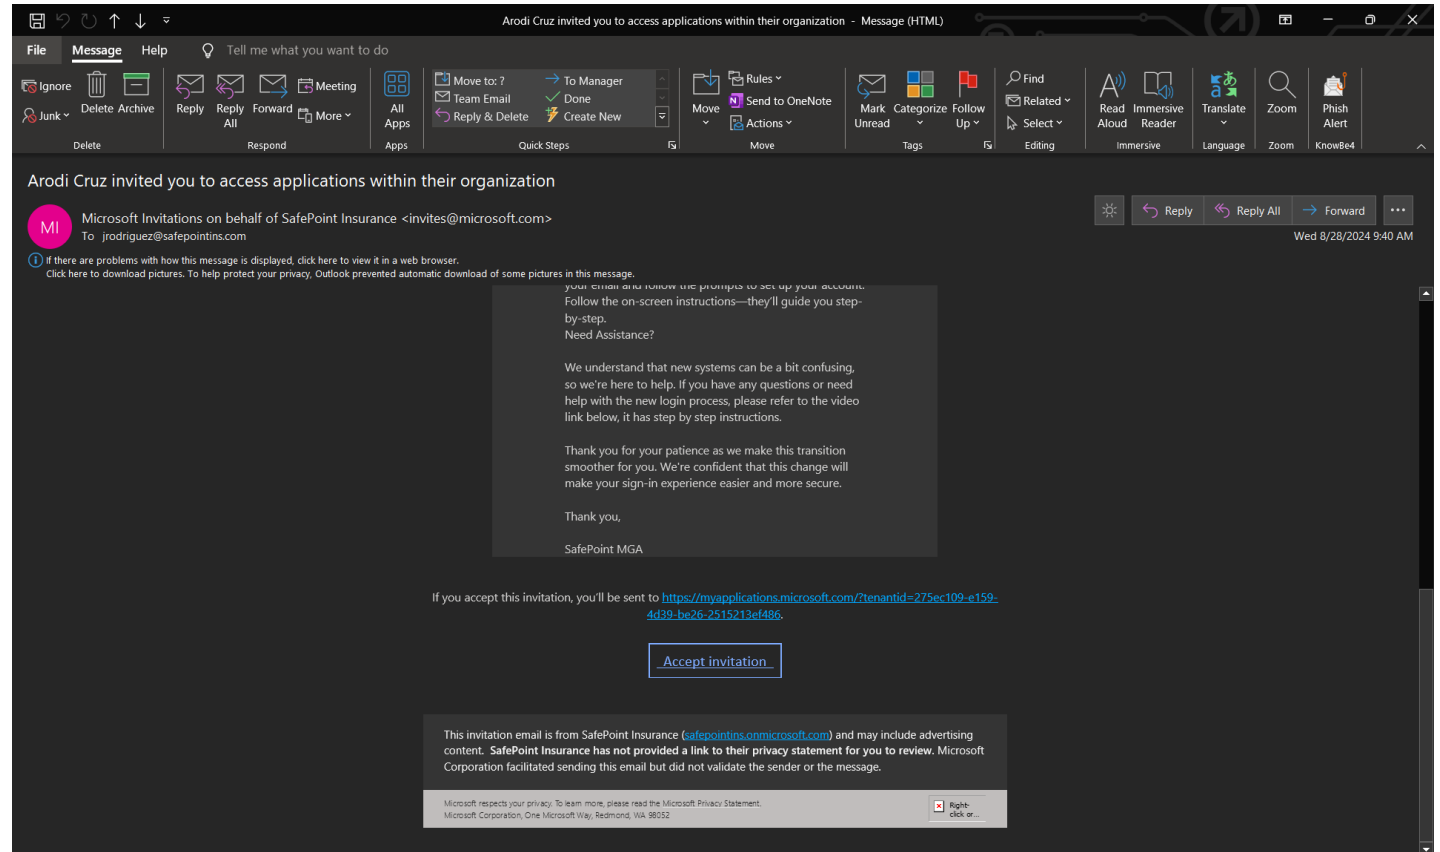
Arodi Cruz invited you to access applications within their organization - Message (HTML)

File Message Help Tell me what you want to do

Ignore
Junk
Delete Archive
Delete

Reply Reply All Forward
Meeting
More
Respond

All Apps
Apps

Move to: ?
Team Email
Reply & Delete
To Manager
Done
Create New
Quick Steps

Move
Rules
Send to OneNote
Actions
Move

Mark Unread
Categorize
Follow Up
Tags

Find
Related
Select
Editing

Read Aloud
Immersive Reader
Immersive

Translate
Language

Zoom
Zoom

Phish Alert
KnowBe4

Arodi Cruz invited you to access applications within their organization

MI
Microsoft Invitations on behalf of SafePoint Insurance <invites@microsoft.com>
To jrodriguez@safepointins.com

Reply Reply All Forward
Wed 8/28/2024 9:40 AM

If there are problems with how this message is displayed, click here to view it in a web browser.
Click here to download pictures. To help protect your privacy, Outlook prevented automatic download of some pictures in this message.

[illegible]
Follow the on-screen instructions—they'll guide you step-by-step.
Need Assistance?

We understand that new systems can be a bit confusing, so we're here to help. If you have any questions or need help with the new login process, please refer to the video link below, it has step by step instructions.

Thank you for your patience as we make this transition smoother for you. We're confident that this change will make your sign-in experience easier and more secure.

Thank you,

SafePoint MGA

If you accept this invitation, you'll be sent to https://myapplications.microsoft.com/?tenantid=275ec109-e159-4d39-be26-2515213ef486.

Accept invitation

This invitation email is from SafePoint Insurance (safepointins.onmicrosoft.com) and may include advertising content. SafePoint Insurance has not provided a link to their privacy statement for you to review. Microsoft Corporation facilitated sending this email but did not validate the sender or the message.

Microsoft respects your privacy. To learn more, please read the Microsoft Privacy Statement.
Microsoft Corporation, One Microsoft Way, Redmond, WA 98052

Right-click or...